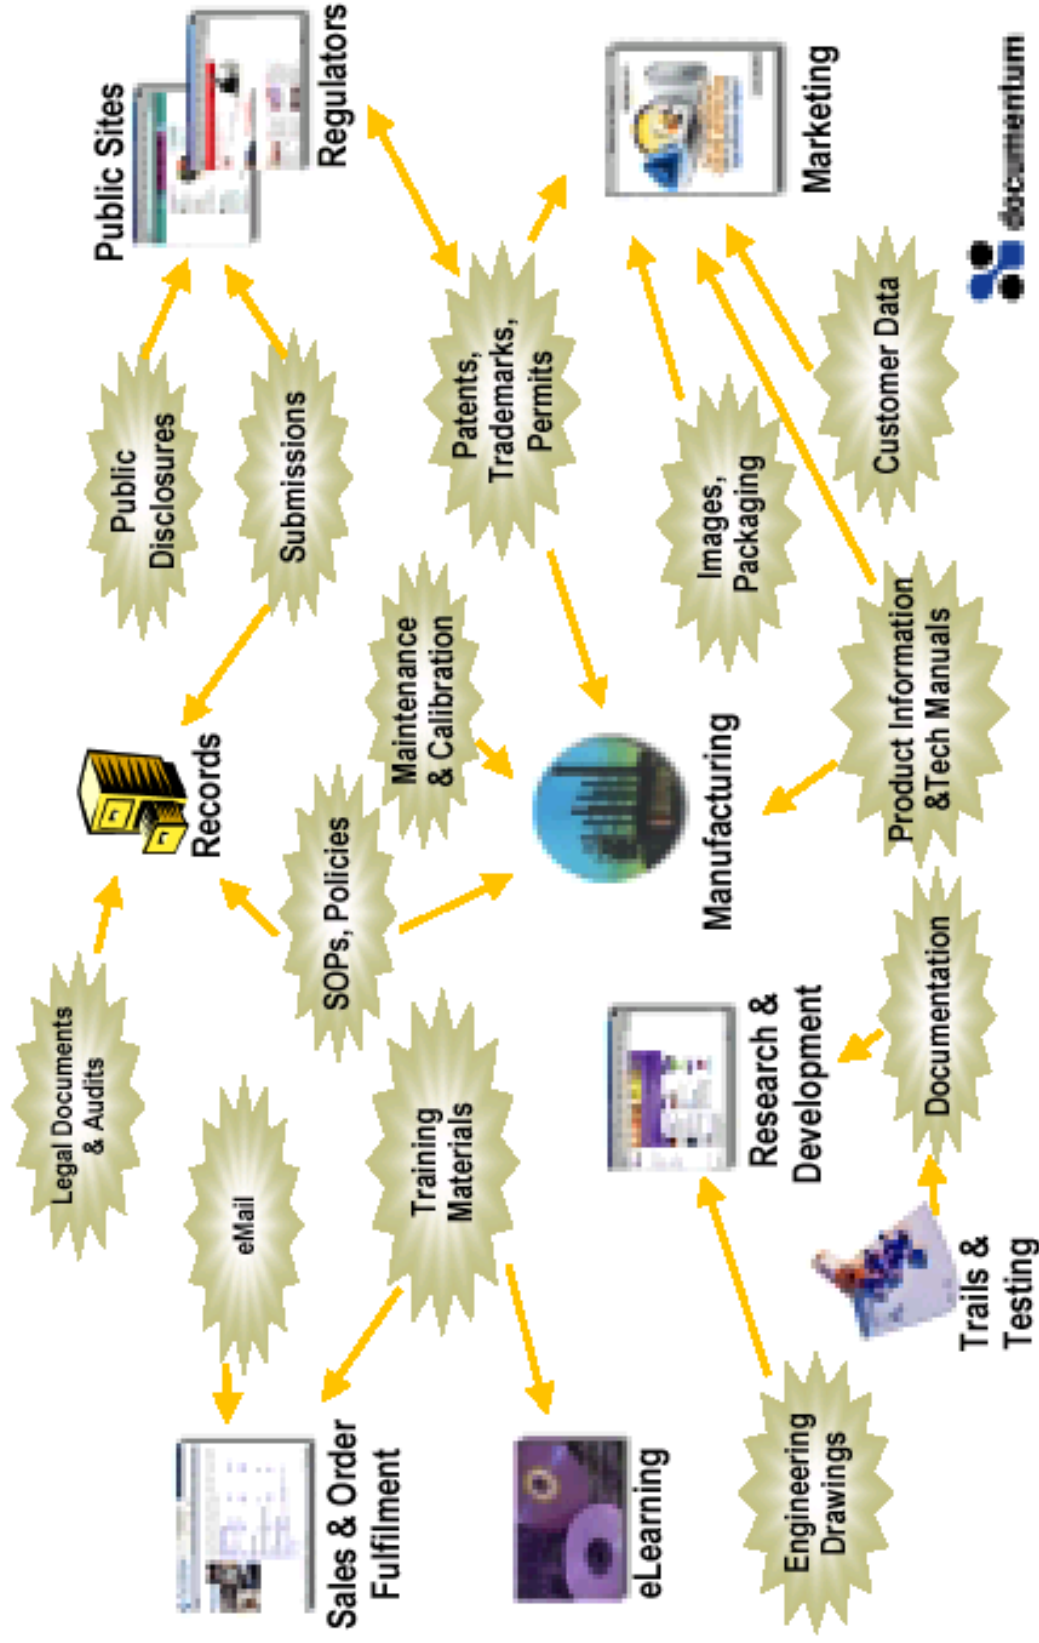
Public Sites
Regulators
Marketing
documentum
Public Disclosures
Submissions
Patents, Trademarks, Permits
Images, Packaging
Customer Data
Records
Maintenance & Calibration
Manufacturing
Product Information &Tech Manuals
Legal Documents & Audits
SOPs, Policies
eMail
Training Materials
Research & Development
Documentation
Trails & Testing
Sales & Order Fulfilment
eLearning
Engineering Drawings